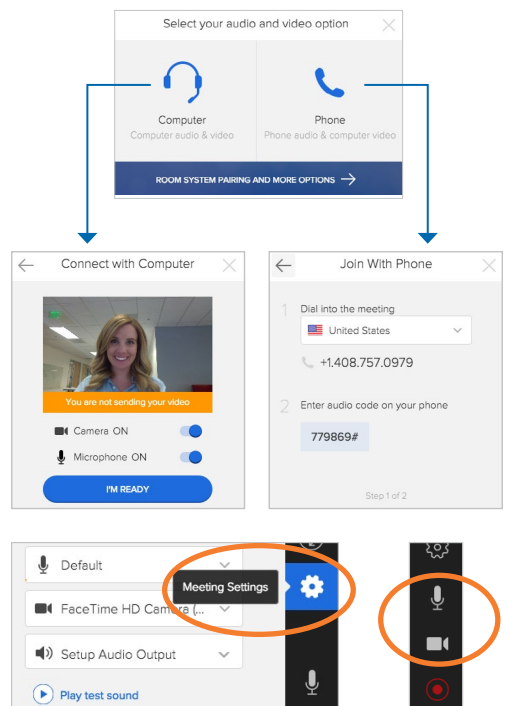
Select your audio and video option

Computer
Computer audio & video

Phone
Phone audio & computer video

ROOM SYSTEM PAIRING AND MORE OPTIONS →

Connect with Computer

You are not sending your video

Camera ON

Microphone ON

I'M READY

Join With Phone

1 Dial into the meeting

United States

+1.408.757.0979

2 Enter audio code on your phone

779869#

Step 1 of 2

Default

FaceTime HD Camera (...

Setup Audio Output

Play test sound

Meeting Settings